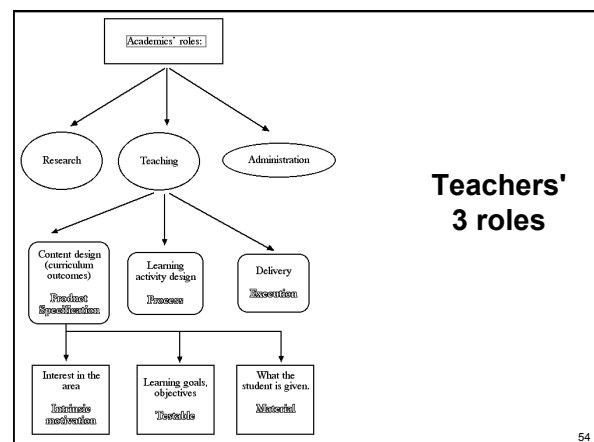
Academics' roles:

Research

Teaching

Administration

Teachers' 3 roles

Content design (curriculum outcomes)

Product Specification

Learning activity design

Process

Delivery

Execution

Interest in the area

Intrinsic motivation

Learning goals, objectives

Testable

What the student is given.

Material

54